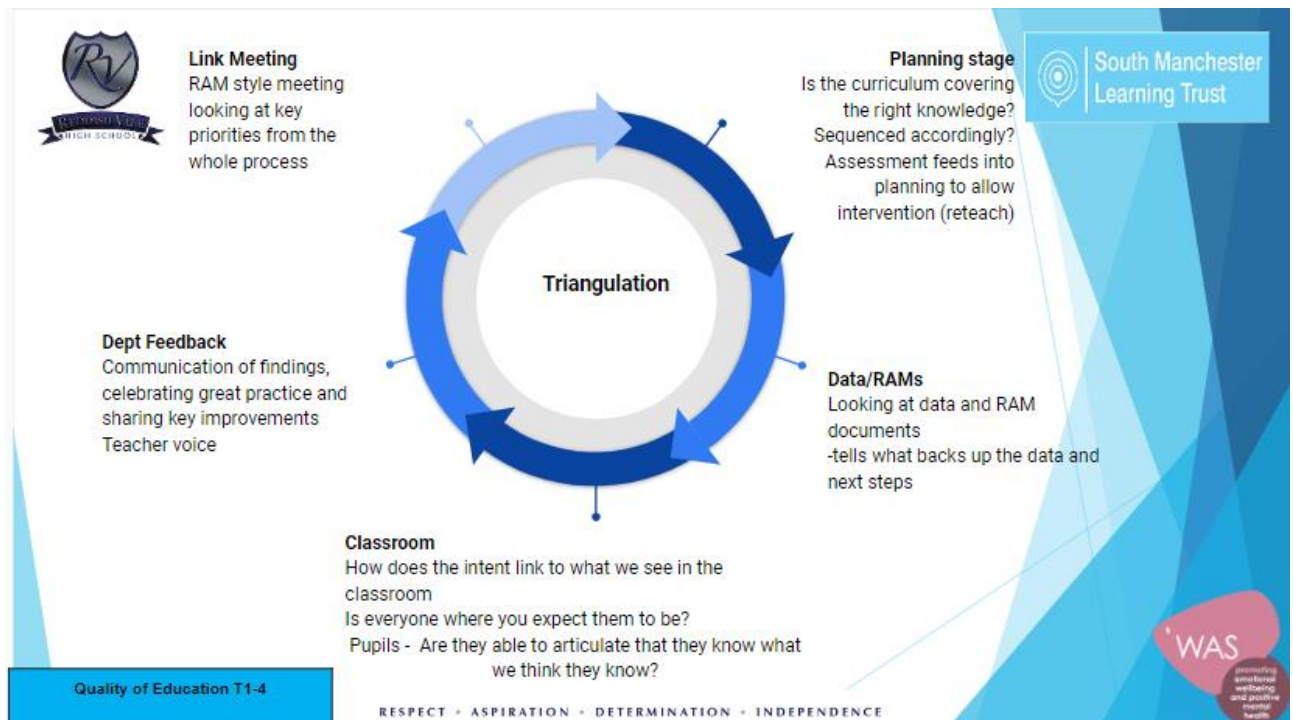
RV
REDDISH VALE
HIGH SCHOOL

Link Meeting
RAM style meeting looking at key priorities from the whole process

Planning stage
Is the curriculum covering the right knowledge?
Sequenced accordingly?
Assessment feeds into planning to allow intervention (reteach)

South Manchester Learning Trust

Triangulation

Dept Feedback
Communication of findings, celebrating great practice and sharing key improvements
Teacher voice

Data/RAMs
Looking at data and RAM documents
-tells what backs up the data and next steps

Classroom
How does the intent link to what we see in the classroom
Is everyone where you expect them to be?
Pupils - Are they able to articulate that they know what we think they know?

WAS
promoting emotional wellbeing and positive mental health

Quality of Education T1-4

RESPECT • ASPIRATION • DETERMINATION • INDEPENDENCE